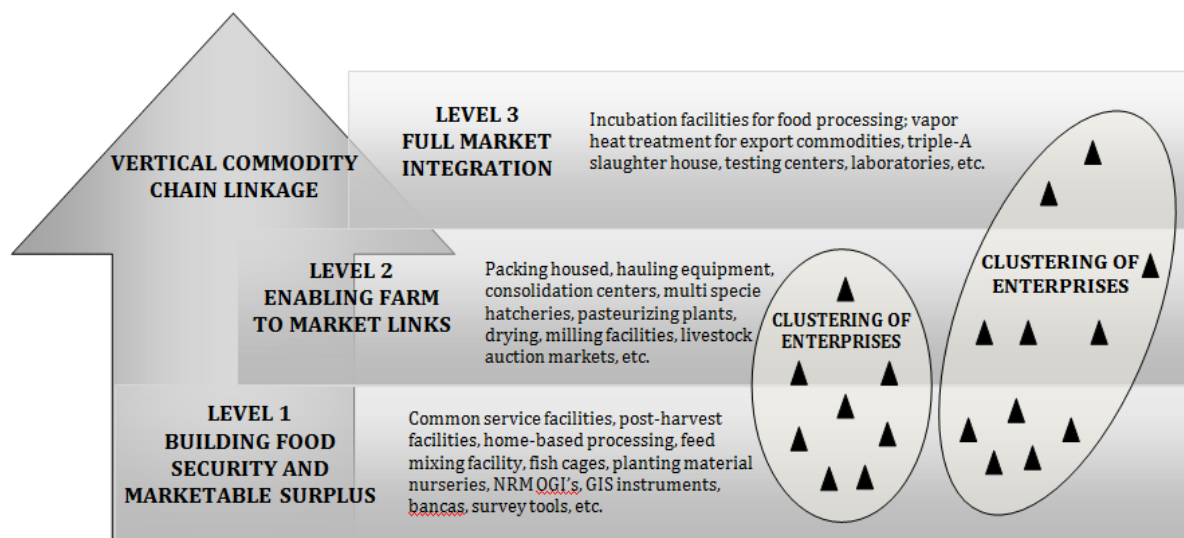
VERTICAL COMMODITY CHAIN LINKAGE

LEVEL 3
FULL MARKET INTEGRATION

Incubation facilities for food processing; vapor heat treatment for export commodities, triple-A slaughter house, testing centers, laboratories, etc.

LEVEL 2
ENABLING FARM TO MARKET LINKS

Packing housed, hauling equipment, consolidation centers, multi specie hatcheries, pasteurizing plants, drying, milling facilities, livestock auction markets, etc.

CLUSTERING OF ENTERPRISES

CLUSTERING OF ENTERPRISES

LEVEL 1
BUILDING FOOD SECURITY AND MARKETABLE SURPLUS

Common service facilities, post-harvest facilities, home-based processing, feed mixing facility, fish cages, planting material nurseries, NRM OGI's, GIS instruments, bancas, survey tools, etc.